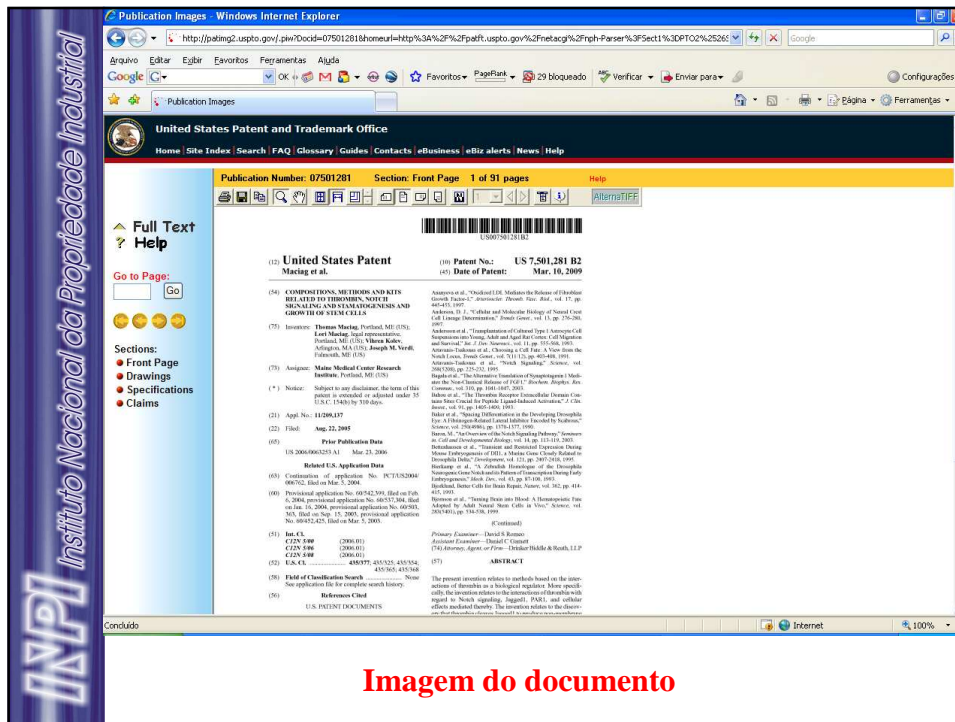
INPI Instituto Nacional da Propriedade Industrial

Publication Images - Windows Internet Explorer

http://patimg2.uspto.gov/.piw?Docid=07501281&homeurl=http%3A%2F%2Fpatft.uspto.gov%2Fnetacgi%2Fnph-Parser%3FSect1%3DPTO2%2526

Google

Arquivo Editar Exibir Favoritos Ferramentas Ajuda

Google G OK Favoritos PageRank 29 bloqueado Verificar Enviar para Configurações

Publication Images

Página Ferramentas

United States Patent and Trademark Office

Home | Site Index | Search | FAQ | Glossary | Guides | Contacts | eBusiness | eBiz alerts | News | Help

Publication Number: 07501281 Section: Front Page 1 of 91 pages Help

AlternaTIFF

Full Text
Help

Go to Page:
Go

Sections:
Front Page
Drawings
Specifications
Claims

US007501281B2

(12) United States Patent
Maciag et al.

(10) Patent No.: US 7,501,281 B2
(45) Date of Patent: Mar. 10, 2009

(54) COMPOSITIONS, METHODS AND KITS RELATED TO THROMBIN, NOTCH SIGNALING AND STAMATOGENESIS AND GROWTH OF STEM CELLS

(75) Inventors: Thomas Maciag, Portland, ME (US); Lori Maciag, legal representative, Portland, ME (US); Viloen Kolev, Arlington, MA (US); Joseph M. Verdi, Falmouth, ME (US)

(73) Assignee: Maine Medical Center Research Institute, Portland, ME (US)

(*) Notice: Subject to any disclaimer, the term of this patent is extended or adjusted under 35 U.S.C. 154(b) by 310 days.

(21) Appl. No.: 11/209,137

(22) Filed: Aug. 22, 2005

(65) Prior Publication Data
US 2006/0063253 A1 Mar. 23, 2006

Related U.S. Application Data

(63) Continuation of application No. PCT/US2004/006762, filed on Mar. 5, 2004.

(60) Provisional application No. 60/542,599, filed on Feb. 6, 2004, provisional application No. 60/537,304, filed on Jan. 16, 2004, provisional application No. 60/503, 363, filed on Sep. 15, 2003, provisional application No. 60/452,425, filed on Mar. 5, 2003.

(51) Int. Cl.
C12N 5/00 (2006.01)
C12N 5/06 (2006.01)
C12N 5/08 (2006.01)

(52) U.S. Cl. 435/377; 435/325; 435/354; 435/365; 435/368

(58) Field of Classification Search None
See application file for complete search history.

(56) References Cited

U.S. PATENT DOCUMENTS

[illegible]

(Continued)

Primary Examiner—David S Romeo
Assistant Examiner—Daniel C Gamett
(74) Attorney, Agent, or Firm—Drinker Biddle & Reath, LLP

(57) ABSTRACT

The present invention relates to methods based on the interactions of thrombin as a biological regulator. More specifically, the invention relates to the interactions of thrombin with regard to Notch signaling, Jagged1, PAR1, and cellular effects mediated thereby. The invention relates to the discovery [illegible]

Concluído Internet 100%

Imagem do documento